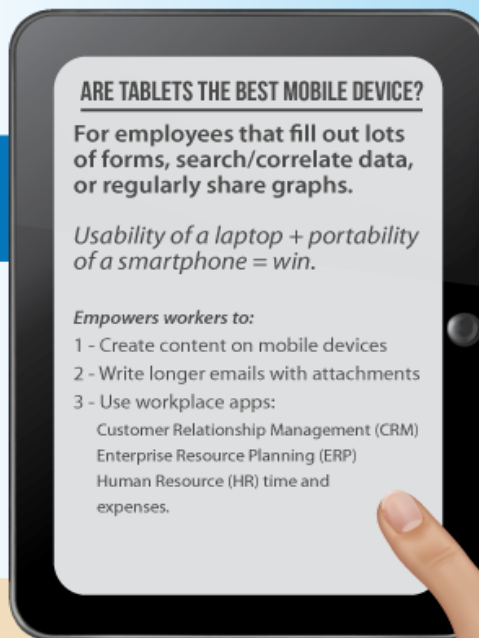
ARE TABLETS THE BEST MOBILE DEVICE?

For employees that fill out lots of forms, search/correlate data, or regularly share graphs.

Usability of a laptop + portability of a smartphone = win.

Empowers workers to:
1 - Create content on mobile devices
2 - Write longer emails with attachments
3 - Use workplace apps:
Customer Relationship Management (CRM)
Enterprise Resource Planning (ERP)
Human Resource (HR) time and expenses.